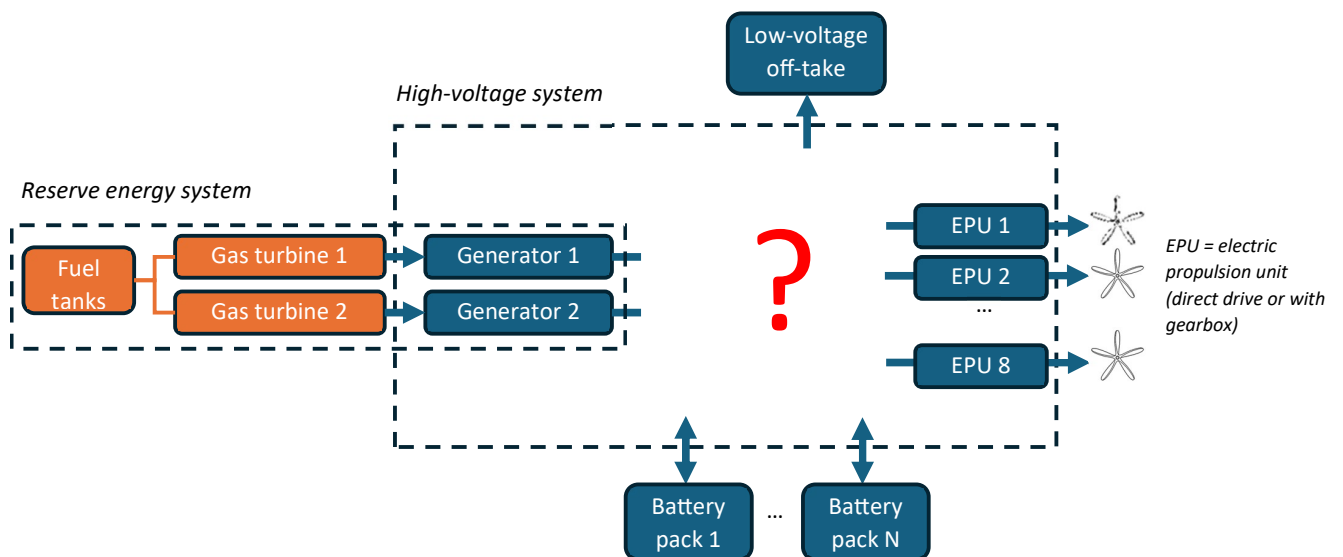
Low-voltage off-take

High-voltage system

Reserve energy system

Fuel tanks

Gas turbine 1

Gas turbine 2

Generator 1

Generator 2

?

EPU 1

EPU 2

...

EPU 8

EPU = electric propulsion unit (direct drive or with gearbox)

Battery pack 1

...

Battery pack N